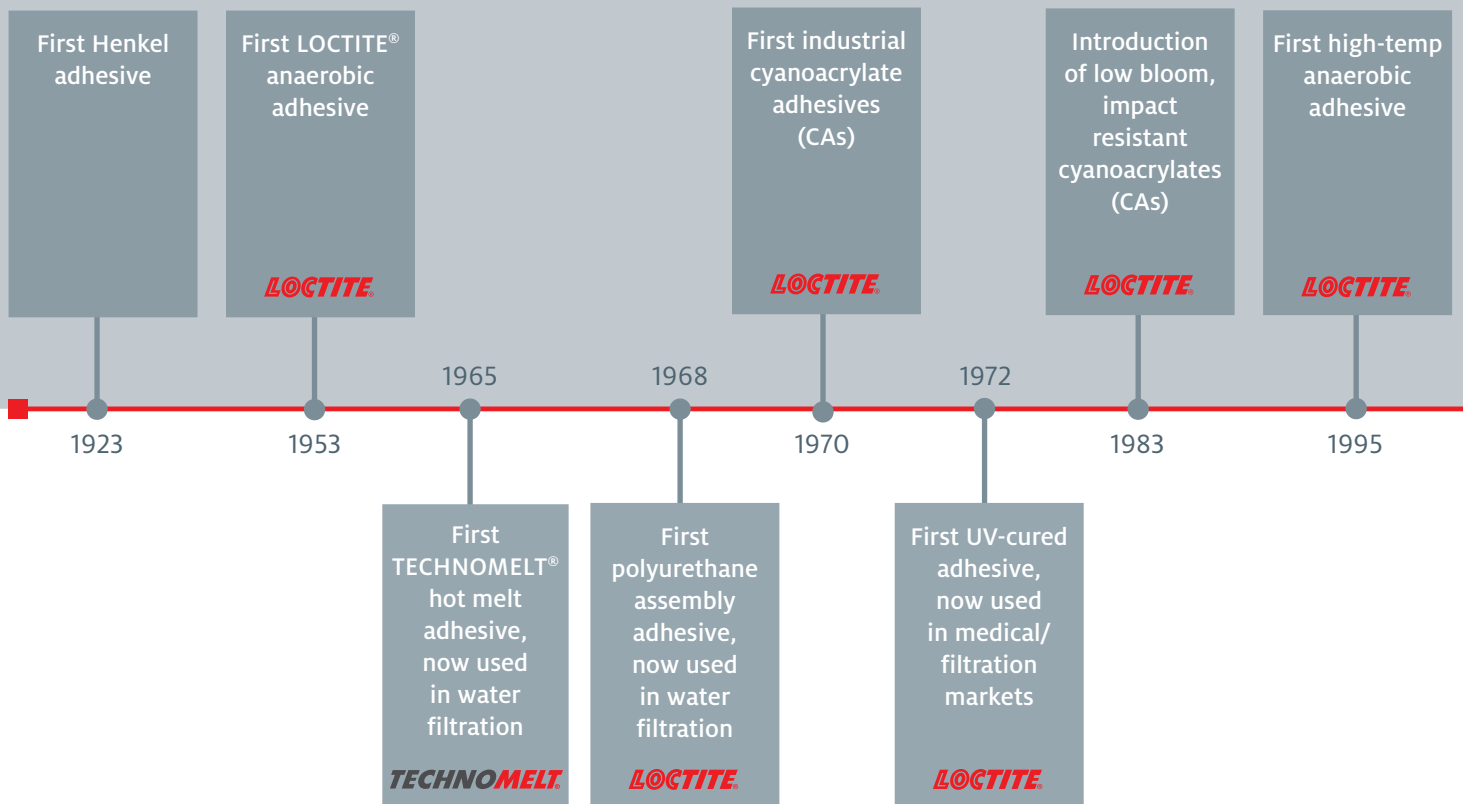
First Henkel adhesive

First LOCTITE® anaerobic adhesive

LOCTITE®

First industrial cyanoacrylate adhesives (CAs)

LOCTITE®

Introduction of low bloom, impact resistant cyanoacrylates (CAs)

LOCTITE®

First high-temp anaerobic adhesive

LOCTITE®

1965

1968

1972

1923

1953

1970

1983

1995

First TECHNOMELT® hot melt adhesive, now used in water filtration

TECHNOMELT®

First polyurethane assembly adhesive, now used in water filtration

LOCTITE®

First UV-cured adhesive, now used in medical/ filtration markets

LOCTITE®